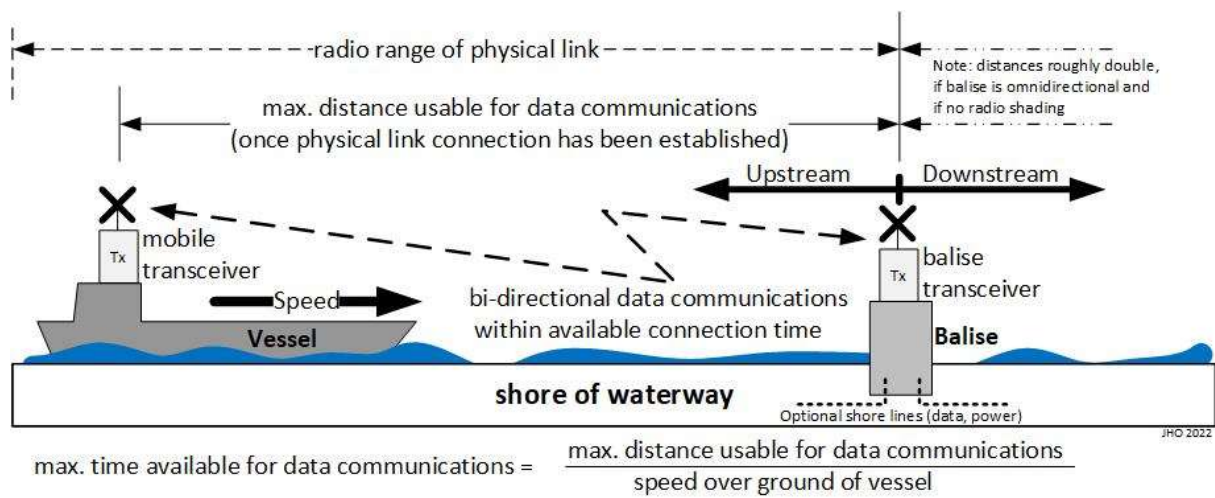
radio range of physical link

Note: distances roughly double, if balise is omnidirectional and if no radio shading

max. distance usable for data communications (once physical link connection has been established)

Upstream

Downstream

Tx

mobile transceiver

Tx

balise transceiver

Speed

bi-directional data communications within available connection time

Vessel

Balise

shore of waterway

Optional shore lines (data, power)

JHO 2022

max. time available for data communications = $\frac{\text{max. distance usable for data communications}}{\text{speed over ground of vessel}}$